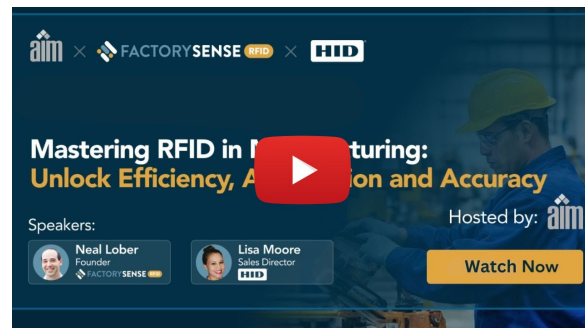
aim × FACTORYSENSE RFID × HID

Mastering RFID in M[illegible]turing: Unlock Efficiency, A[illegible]ion and Accuracy

Speakers:

Neal Lober
Founder
FACTORYSENSE RFID

Lisa Moore
Sales Director
HID

Hosted by: aim

Watch Now